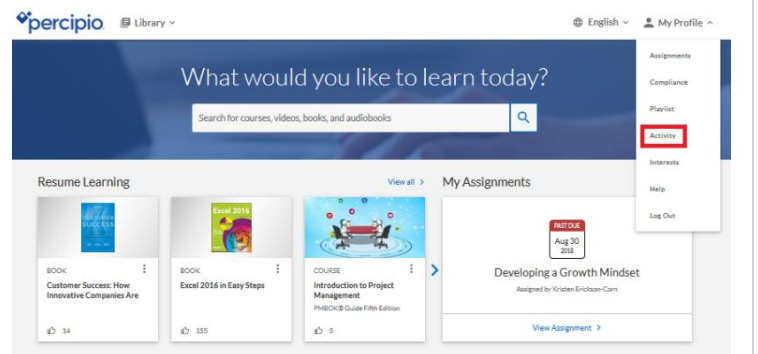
percipio Library

English My Profile

Assignments
Compliance
Playlist
Activity
Interests
Help
Log Out

What would you like to learn today?

Search for courses, videos, books, and audiobooks

Resume Learning View all >

BOOK
Customer Success: How Innovative Companies Are
14

Excel 2016
BOOK
Excel 2016 in Easy Steps
155

COURSE
Introduction to Project Management
PMBOK® Guide Fifth Edition
5

My Assignments

PAST DUE
Aug 30
2018

Developing a Growth Mindset
Assigned by Kristen Erickson-Corn

View Assignment >